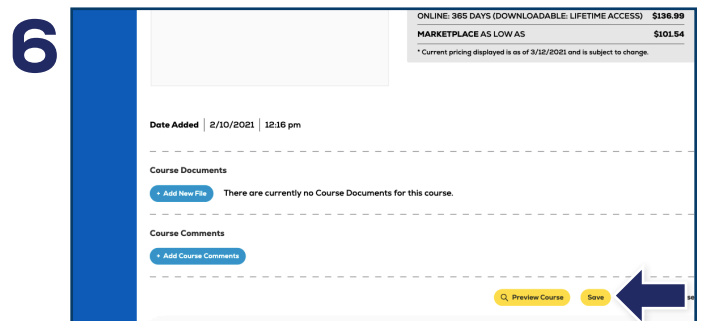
6

ONLINE: 365 DAYS (DOWNLOADABLE: LIFETIME ACCESS) $136.99

MARKETPLACE AS LOW AS $101.54

* Current pricing displayed is as of 3/12/2021 and is subject to change.

Date Added | 2/10/2021 | 12:16 pm

Course Documents

+ Add New File There are currently no Course Documents for this course.

Course Comments

+ Add Course Comments

Preview Course Save se